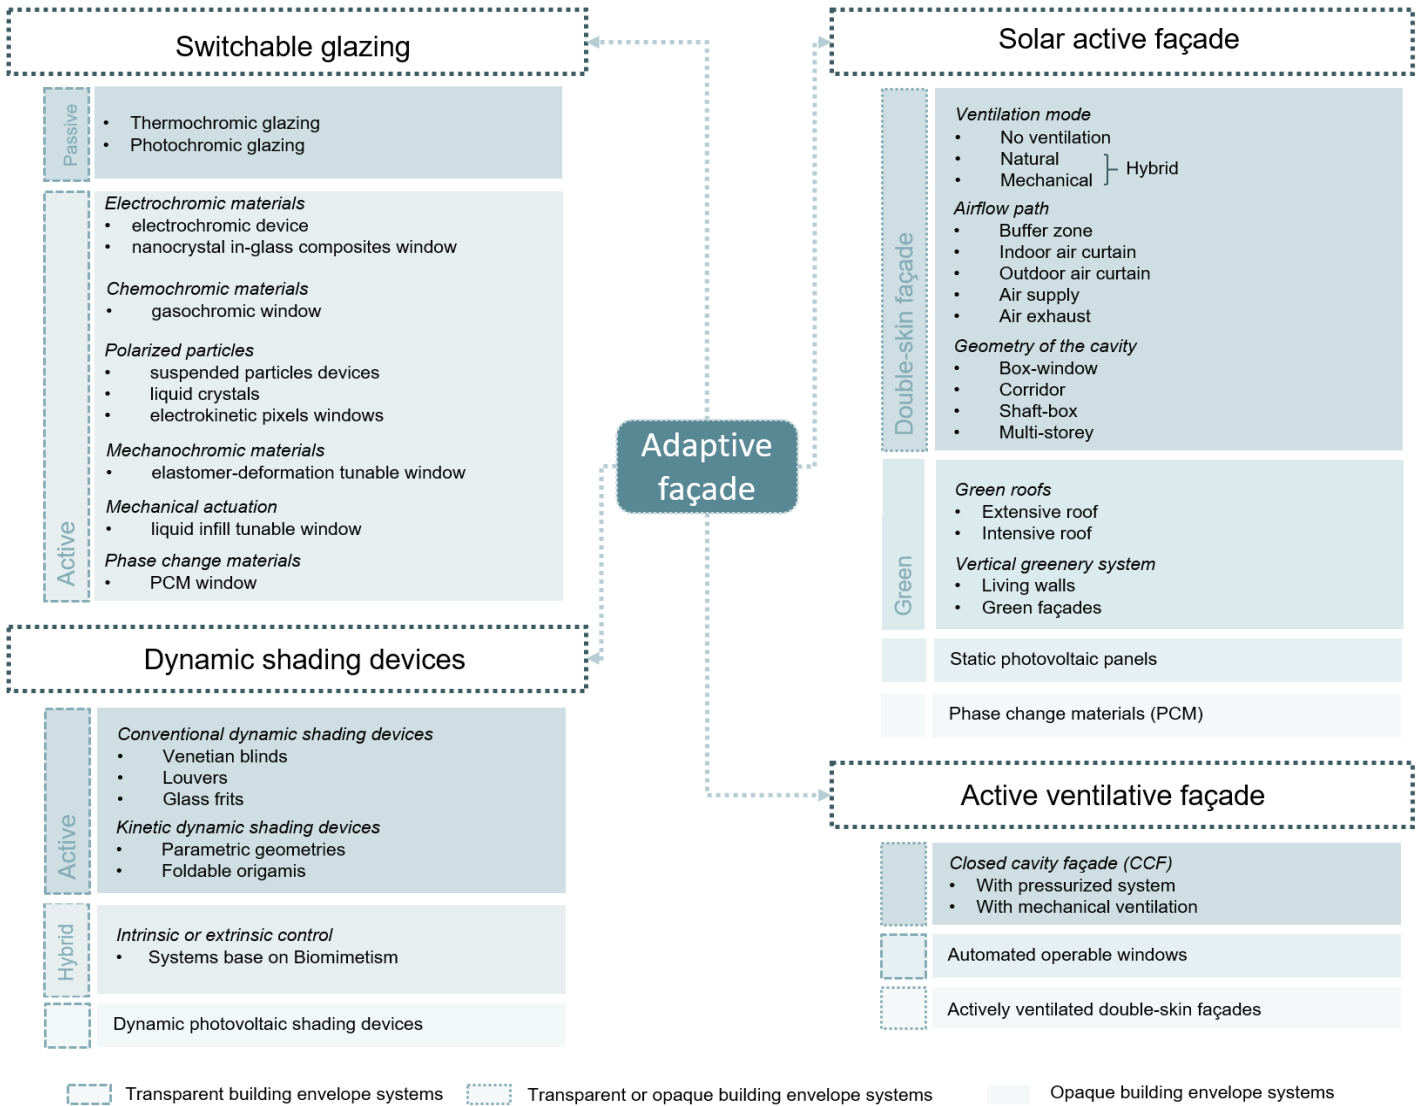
Adaptive façade

Switchable glazing

Passive

- Thermochromic glazing
- Photochromic glazing

Active

*Electrochromic materials*
- electrochromic device
- nanocrystal in-glass composites window

*Chemochromic materials*
- gasochromic window

*Polarized particles*
- suspended particles devices
- liquid crystals
- electrokinetic pixels windows

*Mechanochromic materials*
- elastomer-deformation tunable window

*Mechanical actuation*
- liquid infill tunable window

*Phase change materials*
- PCM window

Dynamic shading devices

Active

*Conventional dynamic shading devices*
- Venetian blinds
- Louvers
- Glass frits

*Kinetic dynamic shading devices*
- Parametric geometries
- Foldable origamis

Hybrid

*Intrinsic or extrinsic control*
- Systems base on Biomimetism

Dynamic photovoltaic shading devices

Solar active façade

Double-skin façade

*Ventilation mode*
- No ventilation
- Natural
- Mechanical

Hybrid

*Airflow path*
- Buffer zone
- Indoor air curtain
- Outdoor air curtain
- Air supply
- Air exhaust

*Geometry of the cavity*
- Box-window
- Corridor
- Shaft-box
- Multi-storey

Green

*Green roofs*
- Extensive roof
- Intensive roof

*Vertical greenery system*
- Living walls
- Green façades

Static photovoltaic panels

Phase change materials (PCM)

Active ventilative façade

*Closed cavity façade (CCF)*
- With pressurized system
- With mechanical ventilation

Automated operable windows

Actively ventilated double-skin façades

Transparent building envelope systems
Transparent or opaque building envelope systems
Opaque building envelope systems